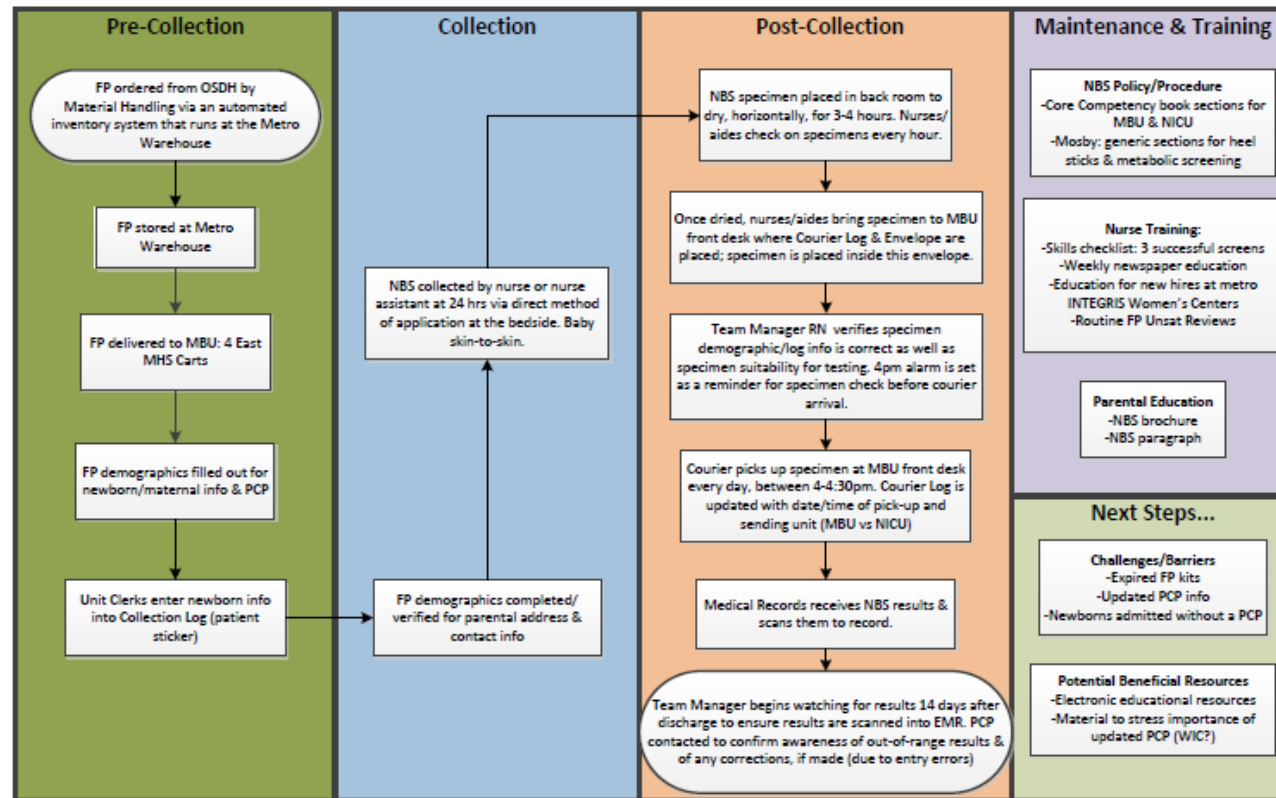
Pre-Collection

FP ordered from OSDH by Material Handling via an automated inventory system that runs at the Metro Warehouse

FP stored at Metro Warehouse

FP delivered to MBU: 4 East MHS Carts

FP demographics filled out for newborn/maternal info & PCP

Unit Clerks enter newborn info into Collection Log (patient sticker)

Collection

NBS collected by nurse or nurse assistant at 24 hrs via direct method of application at the bedside. Baby skin-to-skin.

FP demographics completed/ verified for parental address & contact info

Post-Collection

NBS specimen placed in back room to dry, horizontally, for 3-4 hours. Nurses/ aides check on specimens every hour.

Once dried, nurses/aides bring specimen to MBU front desk where Courier Log & Envelope are placed; specimen is placed inside this envelope.

Team Manager RN verifies specimen demographic/log info is correct as well as specimen suitability for testing. 4pm alarm is set as a reminder for specimen check before courier arrival.

Courier picks up specimen at MBU front desk every day, between 4-4:30pm. Courier Log is updated with date/time of pick-up and sending unit (MBU vs NICU)

Medical Records receives NBS results & scans them to record.

Team Manager begins watching for results 14 days after discharge to ensure results are scanned into EMR. PCP contacted to confirm awareness of out-of-range results & of any corrections, if made (due to entry errors)

Maintenance & Training

NBS Policy/Procedure
-Core Competency book sections for MBU & NICU
-Mosby: generic sections for heel sticks & metabolic screening

Nurse Training:
-Skills checklist: 3 successful screens
-Weekly newspaper education
-Education for new hires at metro INTEGRIS Women's Centers
-Routine FP Unsat Reviews

Parental Education
-NBS brochure
-NBS paragraph

Next Steps...

Challenges/Barriers
-Expired FP kits
-Updated PCP info
-Newborns admitted without a PCP

Potential Beneficial Resources
-Electronic educational resources
-Material to stress importance of updated PCP (WIC?)